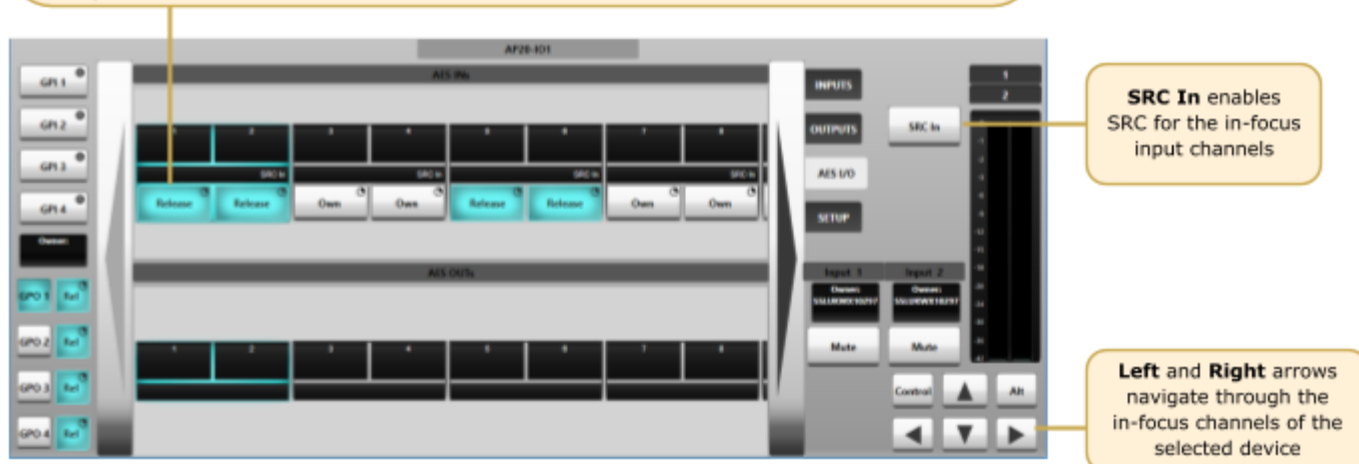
AP20-IO1

GPI 1
GPI 2
GPI 3
GPI 4
Owner:
GPO 1 Rel
GPO 2 Rel
GPO 3 Rel
GPO 4 Rel

AES INs

1 2 3 4 5 6 7 8

SRC In SRC In SRC In SRC In

Release Release Own Own Release Release Own Own

AES OUTs

1 2 3 4 5 6 7 8

INPUTS
OUTPUTS
AES I/O
SETUP

SRC In

1
2

Input 1
Owner:
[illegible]
Mute

Input 2
Owner:
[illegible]
Mute

Control
Alt

**SRC In** enables SRC for the in-focus input channels

**Left** and **Right** arrows navigate through the in-focus channels of the selected device